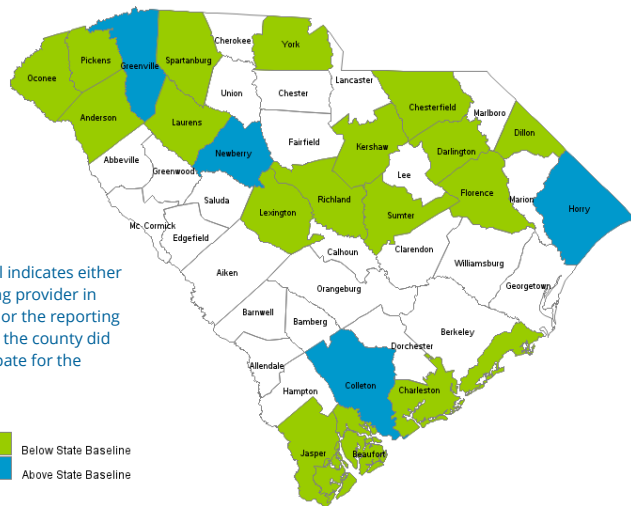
Oconee
Pickens
Greenville
Spartanburg
Cherokee
York
Lancaster
Chester
Union
Anderson
Laurens
Chesterfield
Marlboro
Dillon
Abbeville
Greenwood
Newberry
Fairfield
Kershaw
Darlington
Lee
Florence
Marion
Horry
Saluda
Lexington
Richland
Sumter
Mc Cormick
Edgefield
Calhoun
Clarendon
Williamsburg
Aiken
Orangeburg
Georgetown
Barnwell
Bamberg
Berkeley
Dorchester
Allendale
Colleton
Charleston
Hampton
Jasper
Beaufort

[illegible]l indicates either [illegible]g provider in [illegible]or the reporting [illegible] the county did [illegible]pate for the

Below State Baseline
Above State Baseline